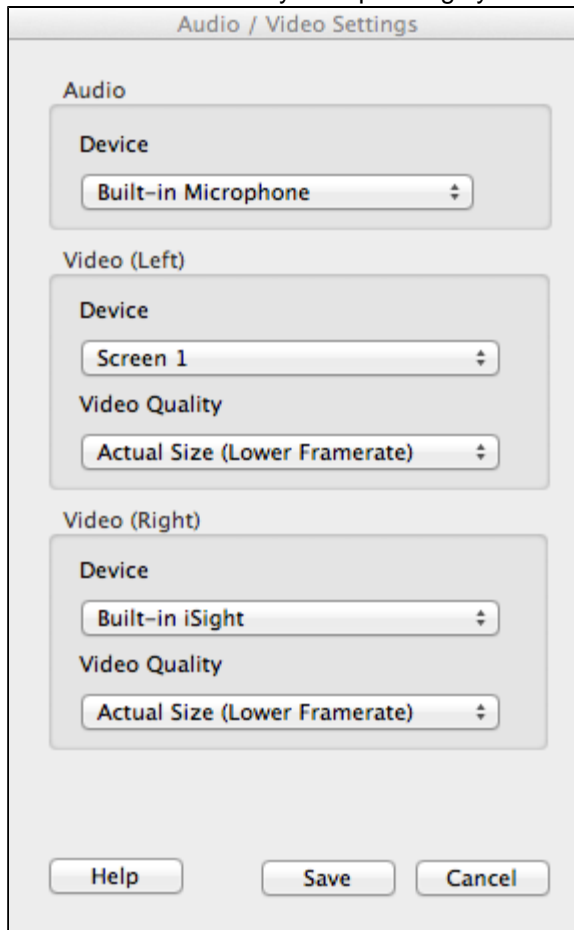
Audio / Video Settings

Audio

Device

Built-in Microphone

Video (Left)

Device

Screen 1

Video Quality

Actual Size (Lower Framerate)

Video (Right)

Device

Built-in iSight

Video Quality

Actual Size (Lower Framerate)

Help

Save

Cancel